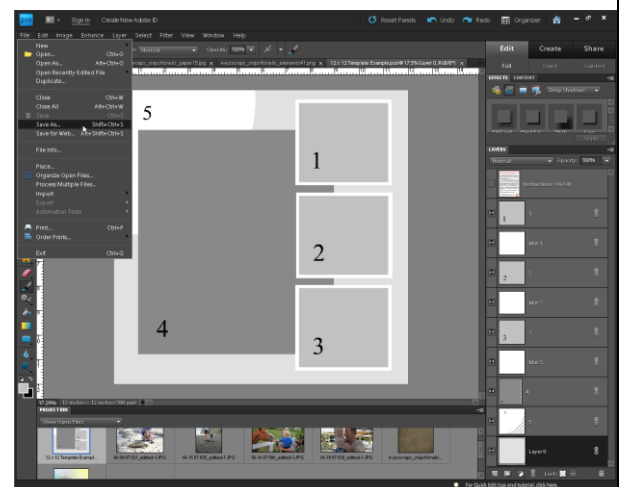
Sign In Create New Adobe ID

Reset Panels Undo Redo Organizer

File Edit Image Enhance Layer Select Filter View Window Help

New
Open... Ctrl+O
Open As... Alt+Ctrl+O
Open Recently Edited File
Duplicate...

Close Ctrl+W
Close All Alt+Ctrl+W
Save Ctrl+S
Save As... Shift+Ctrl+S
Save for Web... Alt+Shift+Ctrl+S

File Info...

Place...
Organize Open Files...
Process Multiple Files...
Import
Export
Automation Tools

Print... Ctrl+P
Order Prints...

Exit Ctrl+Q

Normal Opacity: 100%

12 x 12 Template Example.psd @ 17.3% (Layer 0, RGB/8*)

5

1

2

3

4

Edit Create Share

Full Quick Guided

EFFECTS CONTENT

Drop Shadows

LAYERS

Normal Opacity: 100%

Layer 0

PROJECT BIN

Show Open Files

12 x 12 Template Exampl...

Lock

For Quick Edit tips and tutorial, click here.